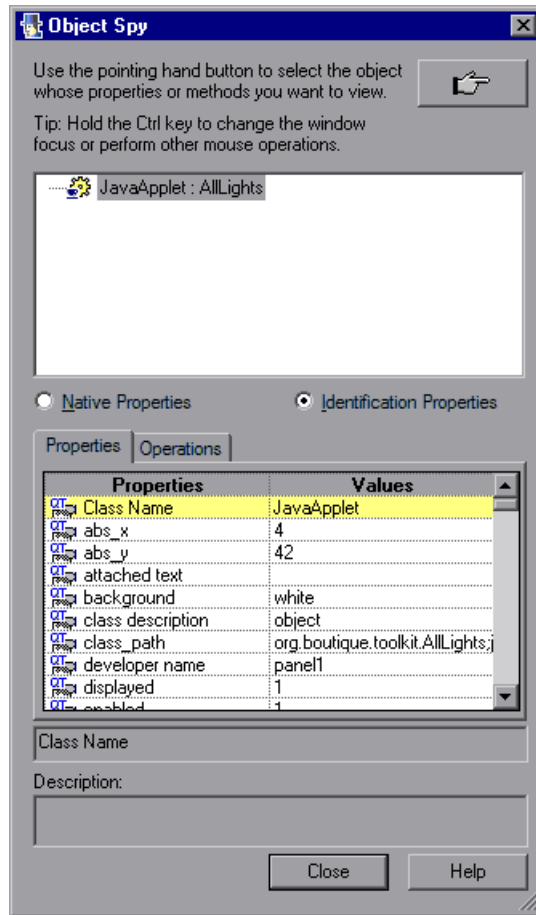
Object Spy

Use the pointing hand button to select the object whose properties or methods you want to view.

Tip: Hold the Ctrl key to change the window focus or perform other mouse operations.

JavaApplet : AllLights

Native Properties

Identification Properties

Properties | Operations

| Properties | Values |
|---|---|
| Class Name | JavaApplet |
| abs_x | 4 |
| abs_y | 42 |
| attached text | |
| background | white |
| class description | object |
| class_path | org.boutique.toolkit.AllLights;j |
| developer name | panel1 |
| displayed | 1 |
| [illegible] | 1 |

Class Name

Description:

Close

Help